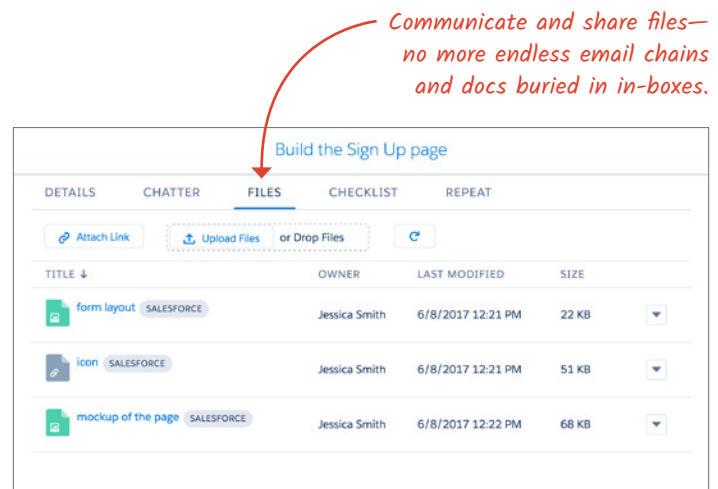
Communicate and share files—no more endless email chains and docs buried in in-boxes.

Build the Sign Up page

DETAILS CHATTER FILES CHECKLIST REPEAT

Attach Link | Upload Files or Drop Files

| TITLE ↓ | OWNER | LAST MODIFIED | SIZE |
|---|---|---|---|
| form layout SALESFORCE | Jessica Smith | 6/8/2017 12:21 PM | 22 KB |
| icon SALESFORCE | Jessica Smith | 6/8/2017 12:21 PM | 51 KB |
| mockup of the page SALESFORCE | Jessica Smith | 6/8/2017 12:22 PM | 68 KB |